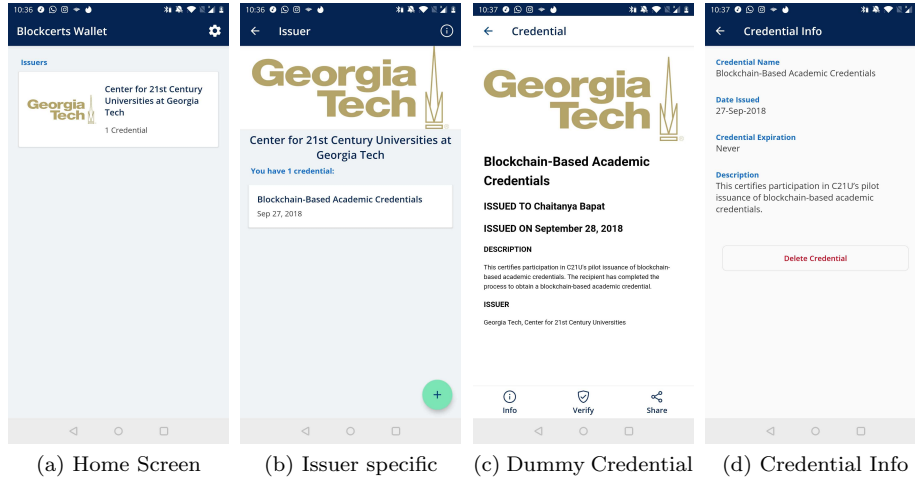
10:36

Blockcerts Wallet

Issuers

Georgia Tech

Center for 21st Century Universities at Georgia Tech

1 Credential

(a) Home Screen

10:36

Issuer

Georgia Tech

Center for 21st Century Universities at Georgia Tech

You have 1 credential:

Blockchain-Based Academic Credentials

Sep 27, 2018

+

(b) Issuer specific

10:37

Credential

Georgia Tech

Blockchain-Based Academic Credentials

ISSUED TO Chaitanya Bapat

ISSUED ON September 28, 2018

DESCRIPTION

This certifies participation in C21U's pilot issuance of blockchain-based academic credentials. The recipient has completed the process to obtain a blockchain-based academic credential.

ISSUER

Georgia Tech, Center for 21st Century Universities

Info Verify Share

(c) Dummy Credential

10:37

Credential Info

Credential Name
Blockchain-Based Academic Credentials

Date Issued
27-Sep-2018

Credential Expiration
Never

Description
This certifies participation in C21U's pilot issuance of blockchain-based academic credentials.

Delete Credential

(d) Credential Info